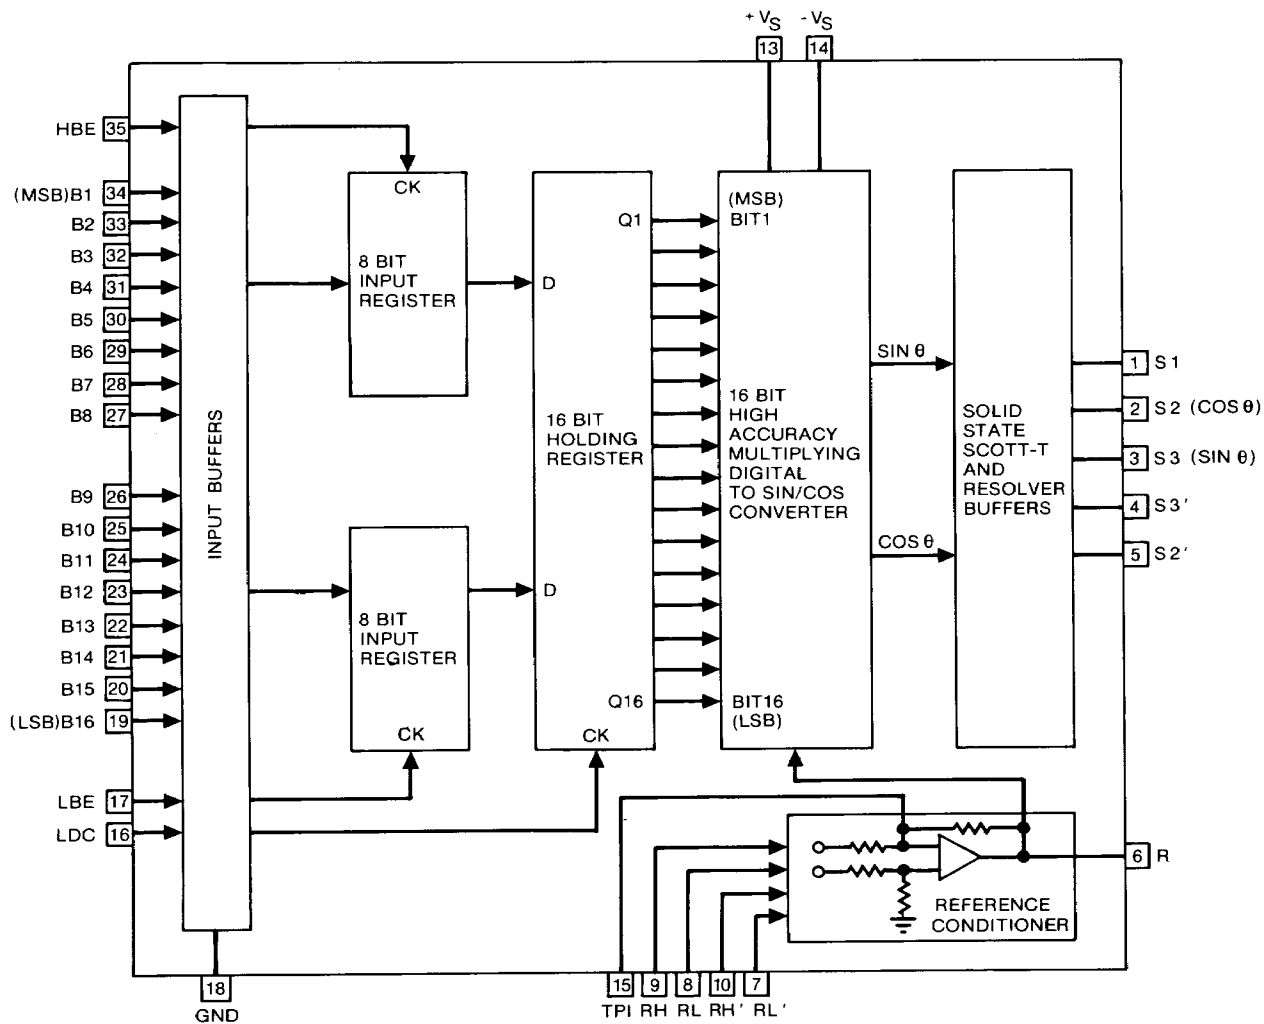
+ $V_S$
- $V_S$
13
14

HBE 35
(MSB)B1 34
B2 33
B3 32
B4 31
B5 30
B6 29
B7 28
B8 27
B9 26
B10 25
B11 24
B12 23
B13 22
B14 21
B15 20
(LSB)B16 19
LBE 17
LDC 16

INPUT BUFFERS

CK
8 BIT INPUT REGISTER

8 BIT INPUT REGISTER
CK

D
D
Q1
16 BIT HOLDING REGISTER
Q16
CK

(MSB) BIT1
16 BIT HIGH ACCURACY MULTIPLYING DIGITAL TO SIN/COS CONVERTER
BIT16 (LSB)

SIN θ
COS θ

SOLID STATE SCOTT-T AND RESOLVER BUFFERS

1 S1
2 S2 (COS θ)
3 S3 (SIN θ)
4 S3'
5 S2'

6 R

REFERENCE CONDITIONER

18
GND

15 TPI
9 RH
8 RL
10 RH'
7 RL'